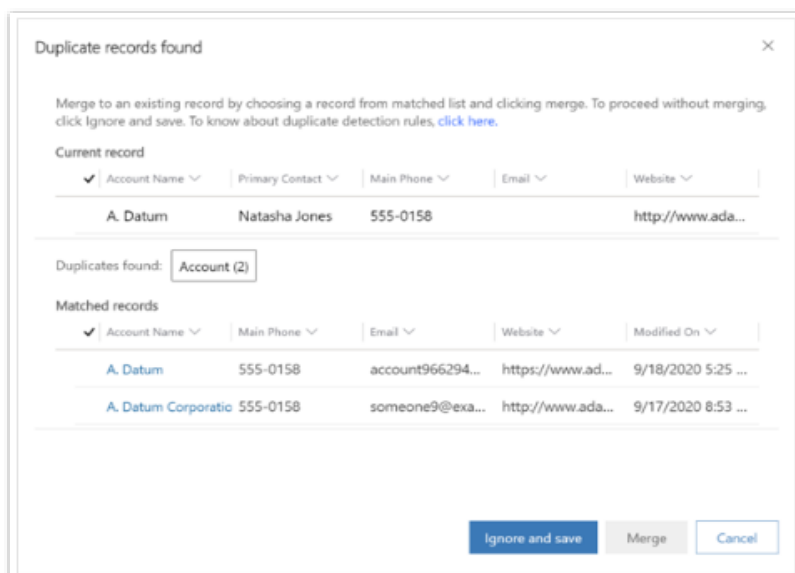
Duplicate records found

×

Merge to an existing record by choosing a record from matched list and clicking merge. To proceed without merging, click Ignore and save. To know about duplicate detection rules, click here.

Current record

| ✓ | Account Name | Primary Contact | Main Phone | Email | Website |
|---|---|---|---|---|---|
| | A. Datum | Natasha Jones | 555-0158 | | http://www.ada... |

Duplicates found: Account (2)

Matched records

| ✓ | Account Name | Main Phone | Email | Website | Modified On |
|---|---|---|---|---|---|
| | A. Datum | 555-0158 | account966294... | https://www.ad... | 9/18/2020 5:25 ... |
| | A. Datum Corporatio | 555-0158 | someone9@exa... | http://www.ada... | 9/17/2020 8:53 ... |

Ignore and save | Merge | Cancel